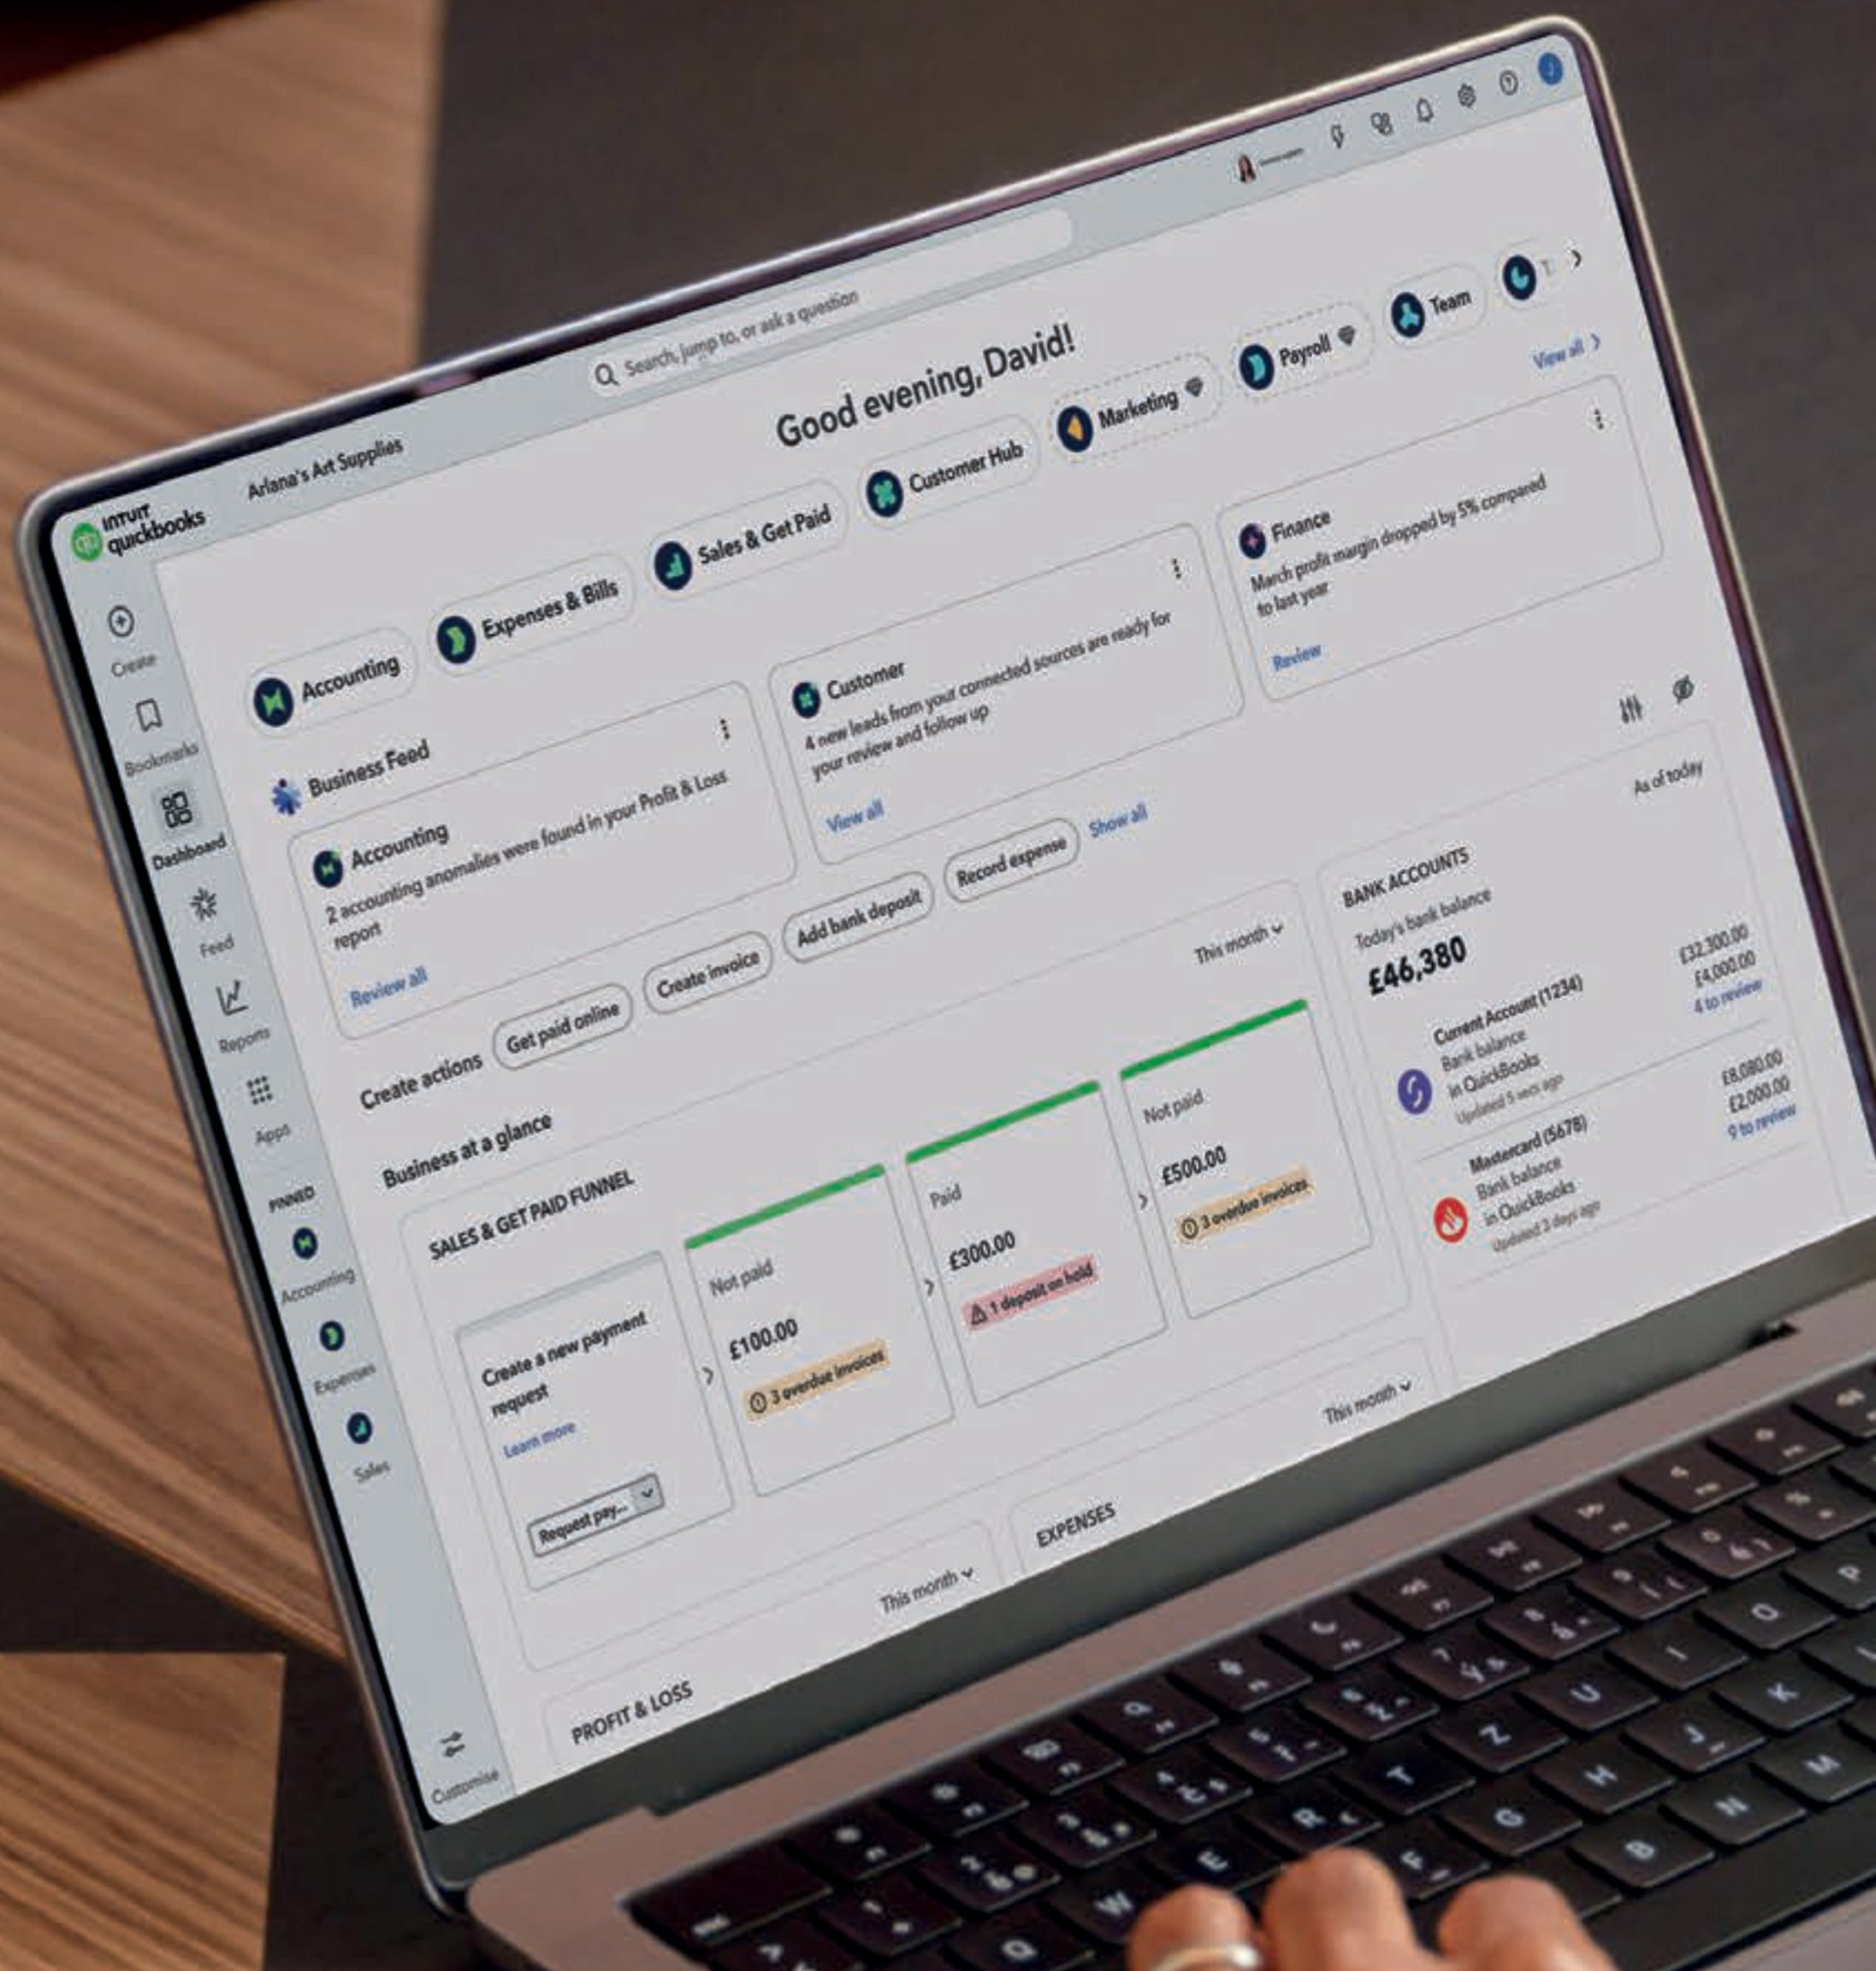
intuit quickbooks

Arlana's Art Supplies

Search, jump to, or ask a question

Good evening, David!

Accounting
Expenses & Bills
Sales & Get Paid
Customer Hub
Marketing
Payroll
Team
T

View all

Create
Bookmarks
Dashboard
Feed
Reports
Apps
PINNED
Accounting
Expenses
Sales
Customise

Business Feed

Accounting
2 accounting anomalies were found in your Profit & Loss report
Review all

Customer
4 new leads from your connected sources are ready for your review and follow up
View all

Finance
March profit margin dropped by 5% compared to last year
Review

Create actions
Get paid online
Create invoice
Add bank deposit
Record expense
Show all

Business at a glance

SALES & GET PAID FUNNEL
This month

Create a new payment request
Learn more
Request pay...

Not paid
£100.00
3 overdue invoices

Paid
£300.00
1 deposit on hold

Not paid
£500.00
3 overdue invoices

BANK ACCOUNTS
As of today
Today's bank balance
£46,380

Current Account (1234)
Bank balance
In QuickBooks
Updated 5 secs ago
£32,300.00
£4,000.00
4 to review

Mastercard (5678)
Bank balance
In QuickBooks
Updated 3 days ago
£8,080.00
£2,000.00
9 to review

EXPENSES
This month

PROFIT & LOSS
This month